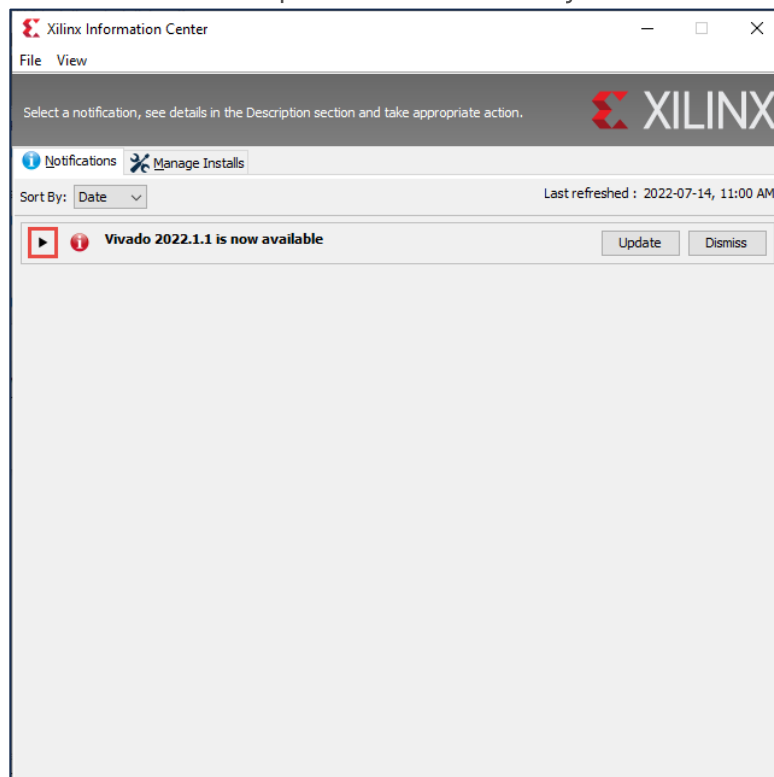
Xilinx Information Center

File View

Select a notification, see details in the Description section and take appropriate action.

XILINX

Notifications Manage Installs

Sort By: Date

Last refreshed : 2022-07-14, 11:00 AM

Vivado 2022.1.1 is now available

Update Dismiss